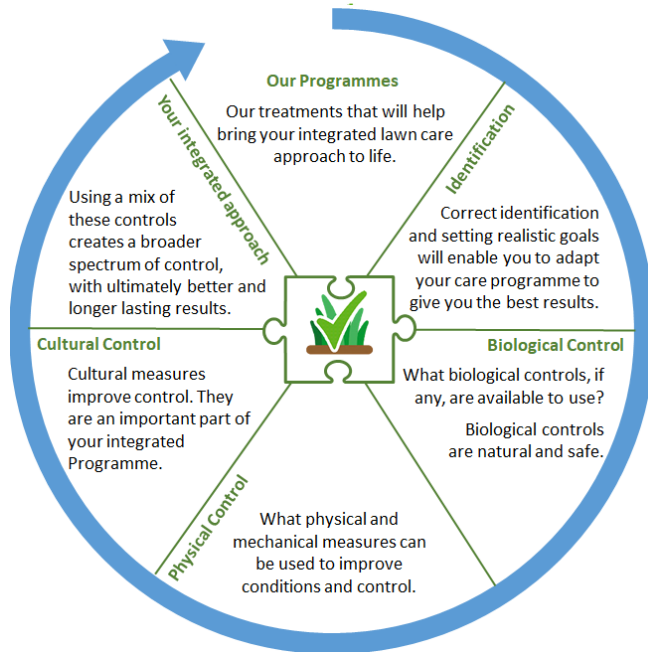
Our Programmes

Our treatments that will help bring your integrated lawn care approach to life.

Identification

Correct identification and setting realistic goals will enable you to adapt your care programme to give you the best results.

Biological Control

What biological controls, if any, are available to use?

Biological controls are natural and safe.

Physical Control

What physical and mechanical measures can be used to improve conditions and control.

Cultural Control

Cultural measures improve control. They are an important part of your integrated Programme.

Your integrated approach

Using a mix of these controls creates a broader spectrum of control, with ultimately better and longer lasting results.